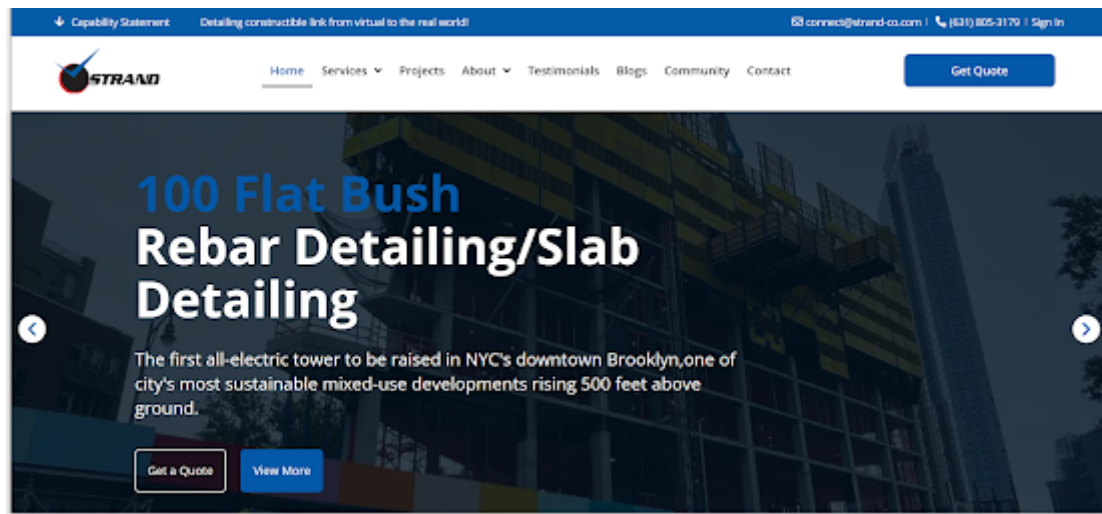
Capability Statement Detailing constructible link from virtual to the real world!

connect@strand-co.com | (631) 805-3179 | Sign In

STRAND

Home Services Projects About Testimonials Blogs Community Contact

Get Quote

100 Flat Bush
Rebar Detailing/Slab Detailing

The first all-electric tower to be raised in NYC's downtown Brooklyn,one of city's most sustainable mixed-use developments rising 500 feet above ground.

Get a Quote View More